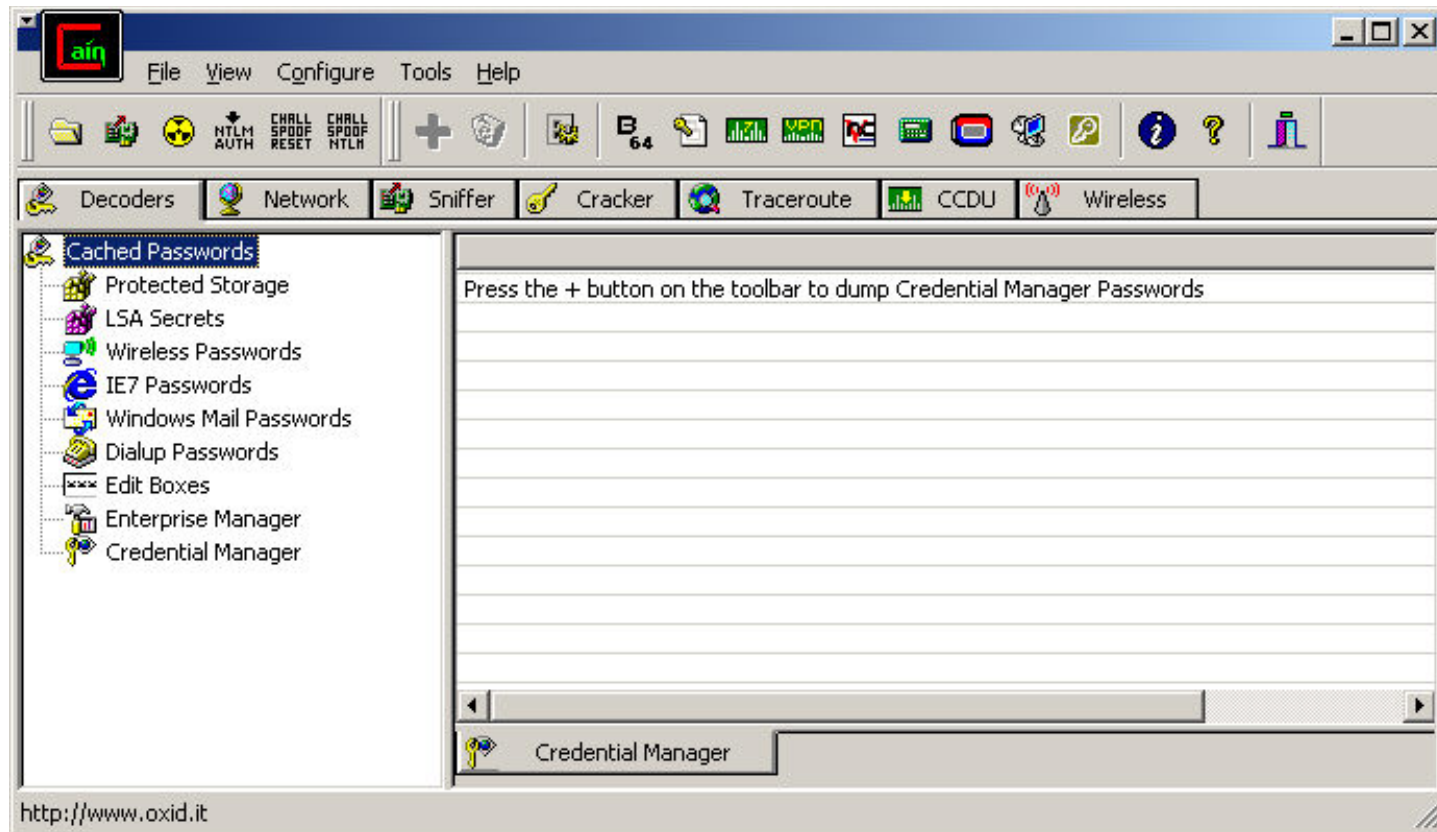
ain

File View Configure Tools Help

NTLM AUTH CHALL SPOOF RESET CHALL SPOOF NTLM

B 64

Decoders Network Sniffer Cracker Traceroute CCDU Wireless

Cached Passwords
Protected Storage
LSA Secrets
Wireless Passwords
IE7 Passwords
Windows Mail Passwords
Dialup Passwords
Edit Boxes
Enterprise Manager
Credential Manager

Press the + button on the toolbar to dump Credential Manager Passwords

Credential Manager

http://www.oxid.it